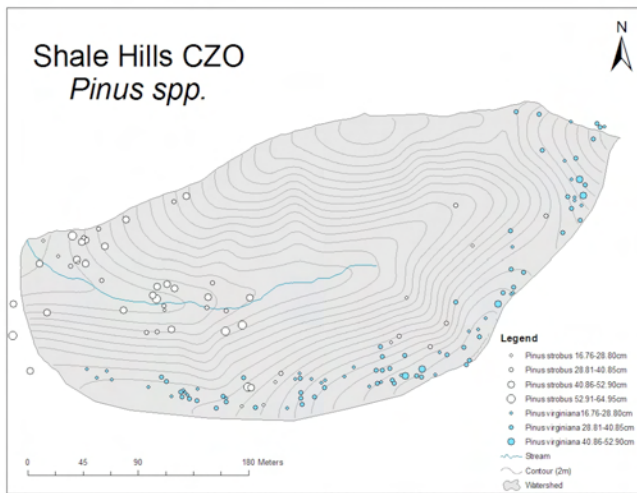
Shale Hills CZO
*Pinus spp.*

N

Legend
Pinus strobus 16.76-28.80cm
Pinus strobus 28.81-40.85cm
Pinus strobus 40.86-52.90cm
Pinus strobus 52.91-64.95cm
Pinus virginiana 16.76-28.80cm
Pinus virginiana 28.81-40.85cm
Pinus virginiana 40.86-52.90cm
Stream
Contour (2m)
Watershed

0 45 90 180 Meters